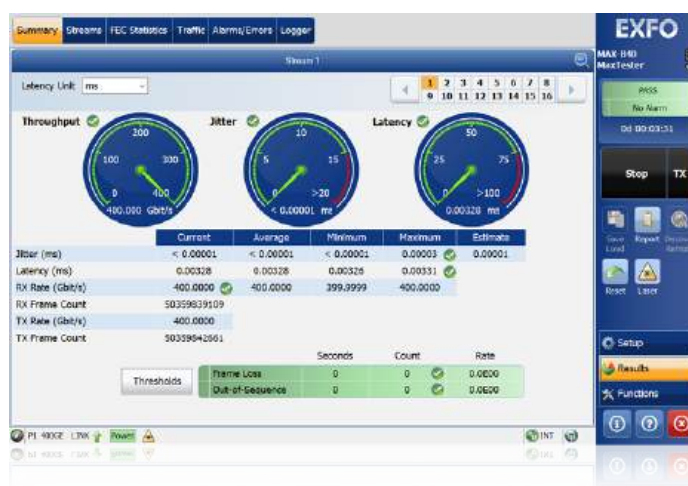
Summary Streams FEC Statistics Traffic Alarms/Errors Logger

Stream 1

Latency Unit ms

1 2 3 4 5 6 7 8
9 10 11 12 13 14 15 16

Throughput

0 100 200 300 400
400.000 Gbit/s

Jitter

0 5 10 15 >20
< 0.00001 ms

Latency

0 25 50 75 >100
0.00328 ms

| | Current | Average | Minimum | Maximum | Estimate |
|---|---|---|---|---|---|
| Jitter (ms) | < 0.00001 | < 0.00001 | < 0.00001 | 0.00003 | 0.00001 |
| Latency (ms) | 0.00328 | 0.00328 | 0.00326 | 0.00331 | |
| RX Rate (Gbit/s) | 400.0000 | 400.0000 | 399.9999 | 400.0000 | |
| RX Frame Count | 50359839109 | | | | |
| TX Rate (Gbit/s) | 400.0000 | | | | |
| TX Frame Count | 50359842661 | | | | |

Thresholds

| | Seconds | Count | Rate |
|---|---|---|---|
| Frame Loss | 0 | 0 | 0.0E00 |
| Out-of-Sequence | 0 | 0 | 0.0E00 |

P1 400GE LINK Power

INT

EXFO

MAX-840
MaxTester

PASS
No Alarm
0d 00:03:51

Stop TX

Save Load Report Discover Remote

Reset Laser

Setup
Results
Functions